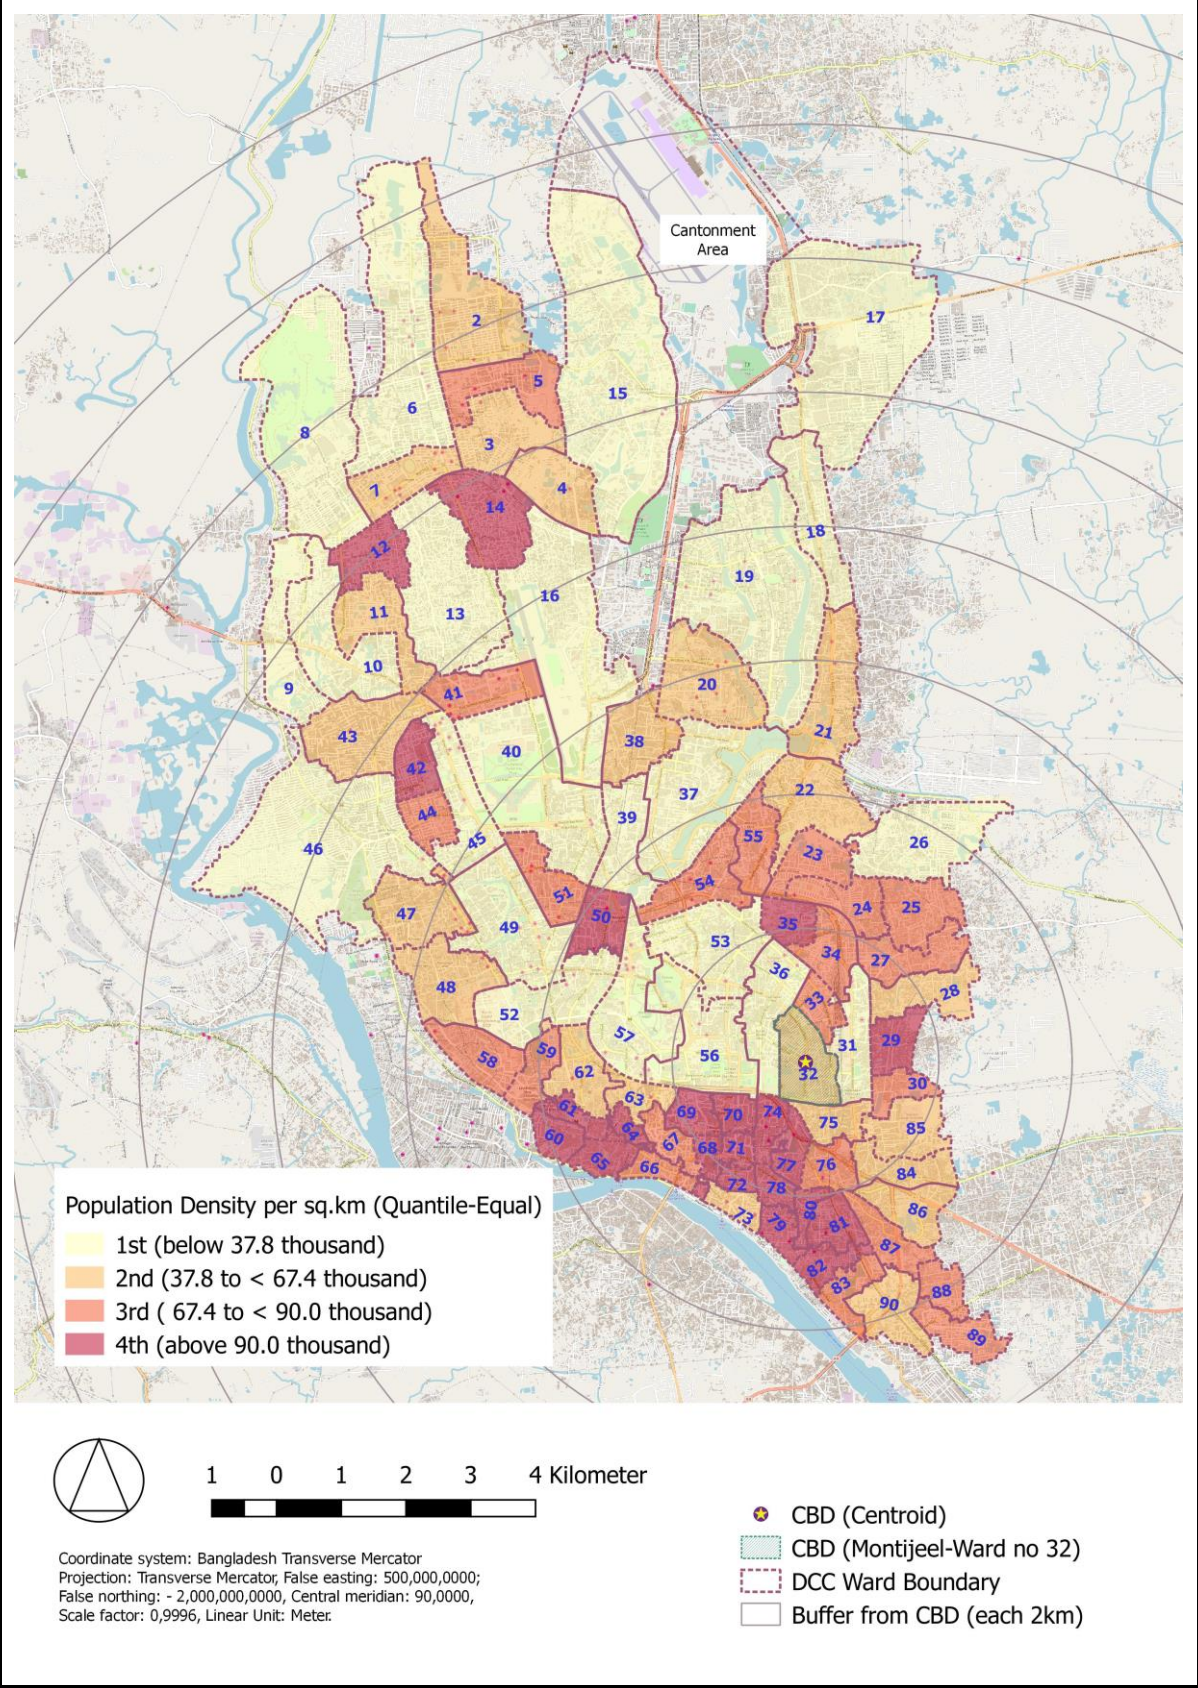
Cantonment Area

2
5
15
17
6
8
3
7
14
4
18
12
19
16
11
13
10
9
20
41
21
43
38
40
42
37
22
39
44
45
46
55
26
23
54
51
47
50
24
25
35
49
53
34
36
27
48
28
33
52
57
59
58
31
29
56
32
62
30
63
61
69
70
74
75
60
64
85
67
68
71
65
66
77
76
72
78
84
86
73
79
80
81
87
82
83
88
90
89

Population Density per sq.km (Quantile-Equal)
1st (below 37.8 thousand)
2nd (37.8 to < 67.4 thousand)
3rd ( 67.4 to < 90.0 thousand)
4th (above 90.0 thousand)

1 0 1 2 3 4 Kilometer

Coordinate system: Bangladesh Transverse Mercator
Projection: Transverse Mercator, False easting: 500,000,0000; False northing: - 2,000,000,0000, Central meridian: 90,0000, Scale factor: 0,9996, Linear Unit: Meter.

CBD (Centroid)
CBD (Montijeel-Ward no 32)
DCC Ward Boundary
Buffer from CBD (each 2km)